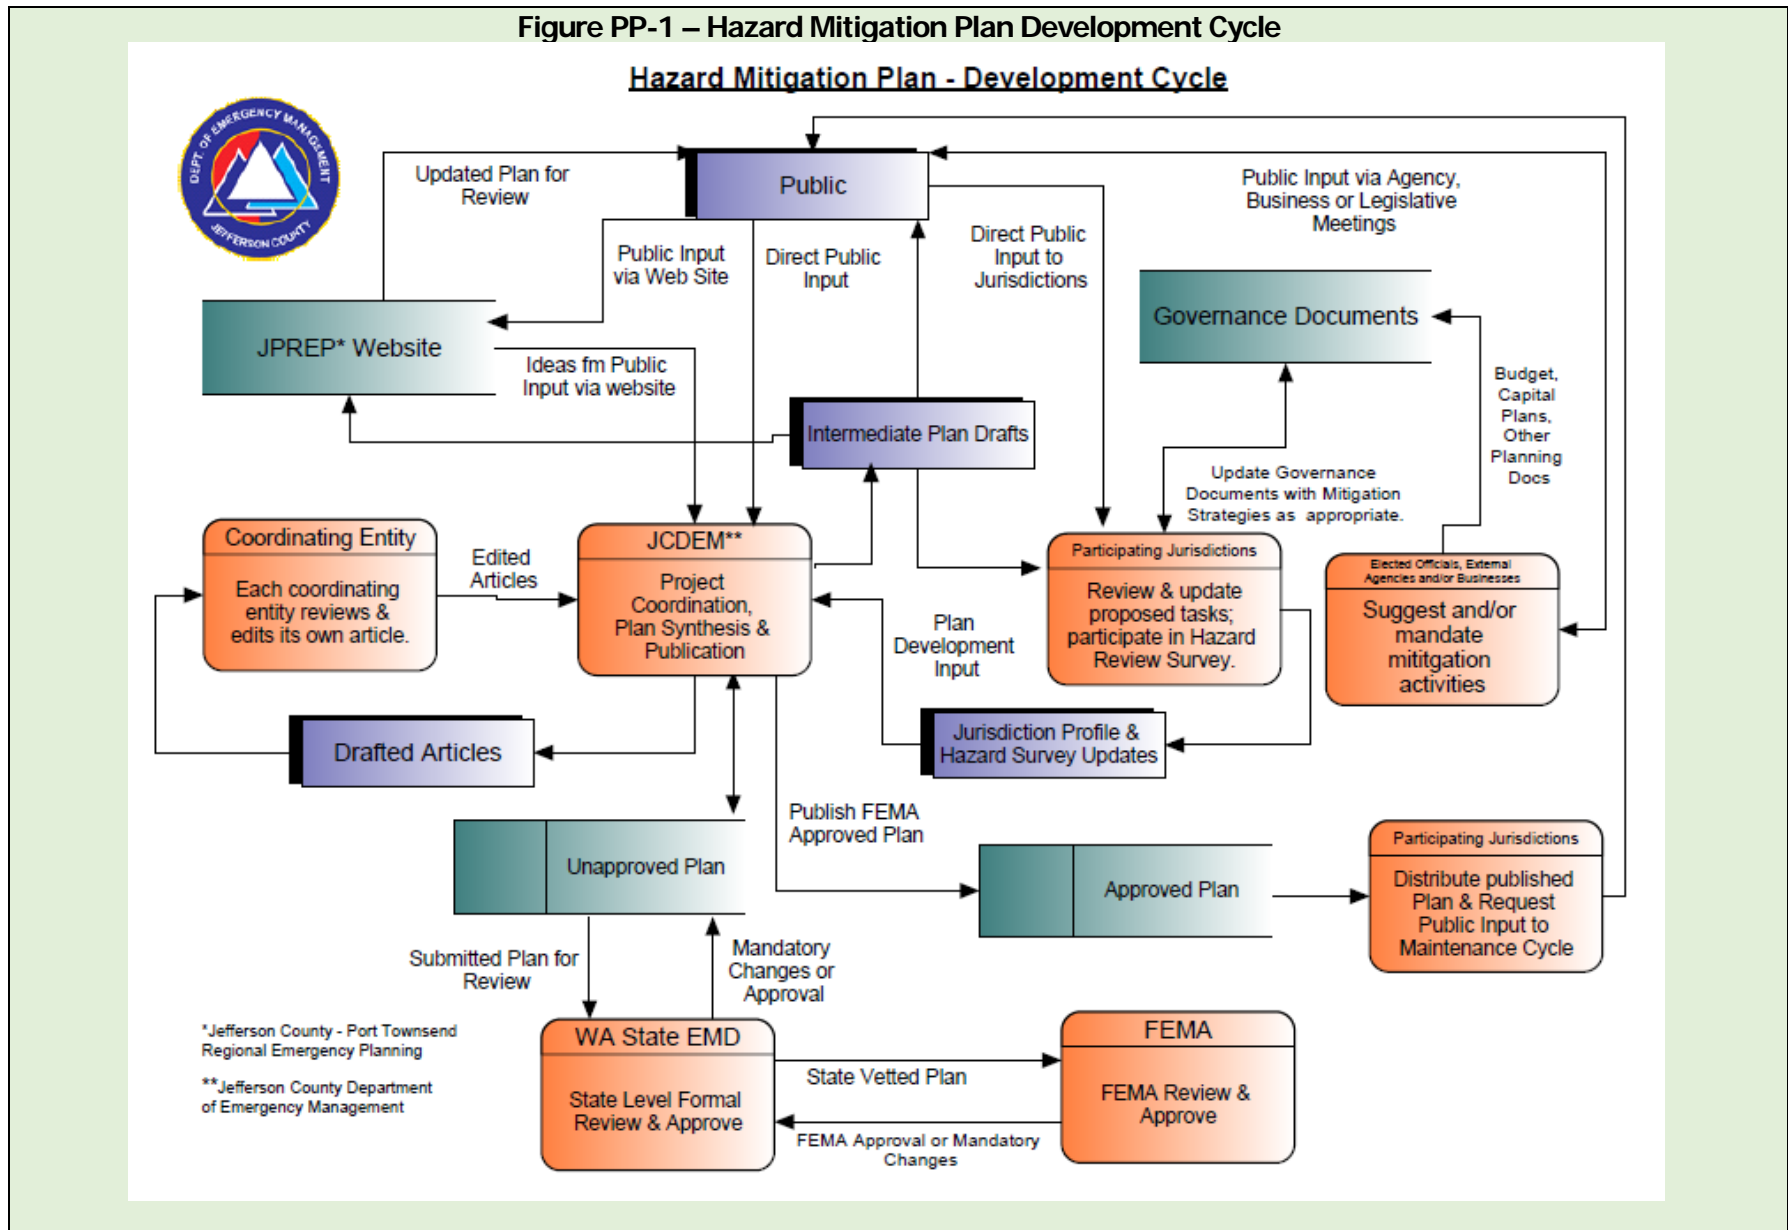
Figure PP-1 – Hazard Mitigation Plan Development Cycle

Hazard Mitigation Plan - Development Cycle

DEPT OF EMERGENCY MANAGEMENT JEFFERSON COUNTY

Updated Plan for Review

Public

Public Input via Agency, Business or Legislative Meetings

Public Input via Web Site

Direct Public Input

Direct Public Input to Jurisdictions

JPREP* Website

Governance Documents

Ideas fm Public Input via website

Budget, Capital Plans, Other Planning Docs

Intermediate Plan Drafts

Update Governance Documents with Mitigation Strategies as appropriate.

Coordinating Entity

Each coordinating entity reviews & edits its own article.

Edited Articles

JCDEM**

Project Coordination, Plan Synthesis & Publication

Participating Jurisdictions

Review & update proposed tasks; participate in Hazard Review Survey.

Elected Officials, External Agencies and/or Businesses

Suggest and/or mandate mititgation activities

Plan Development Input

Drafted Articles

Jurisdiction Profile & Hazard Survey Updates

Publish FEMA Approved Plan

Unapproved Plan

Approved Plan

Participating Jurisdictions

Distribute published Plan & Request Public Input to Maintenance Cycle

Submitted Plan for Review

Mandatory Changes or Approval

*Jefferson County - Port Townsend Regional Emergency Planning

**Jefferson County Department of Emergency Management

WA State EMD

State Level Formal Review & Approve

State Vetted Plan

FEMA

FEMA Review & Approve

FEMA Approval or Mandatory Changes